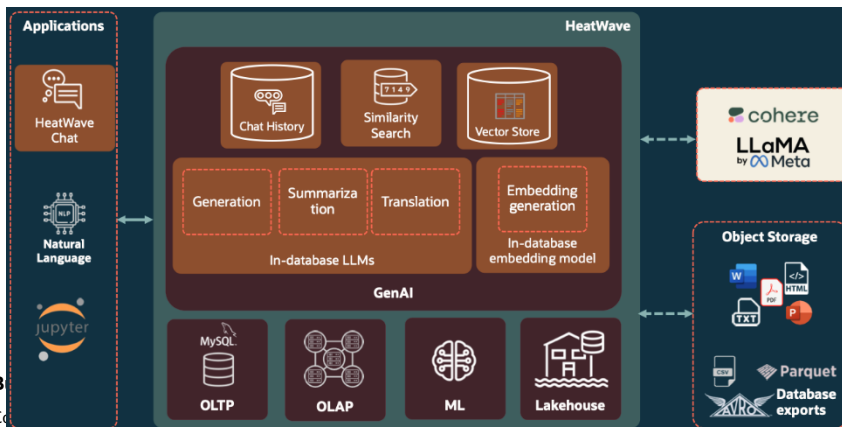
Applications

HeatWave Chat

NLP

Natural Language

jupyter

HeatWave

Chat History

7149

Similarity Search

Vector Store

Generation

Summarization

Translation

In-database LLMs

Embedding generation

In-database embedding model

GenAI

MySQL

OLTP

OLAP

ML

Lakehouse

cohere

LLaMA by Meta

Object Storage

W

PDF

HTML

TXT

P

CSV

Parquet

AVRO

Database exports